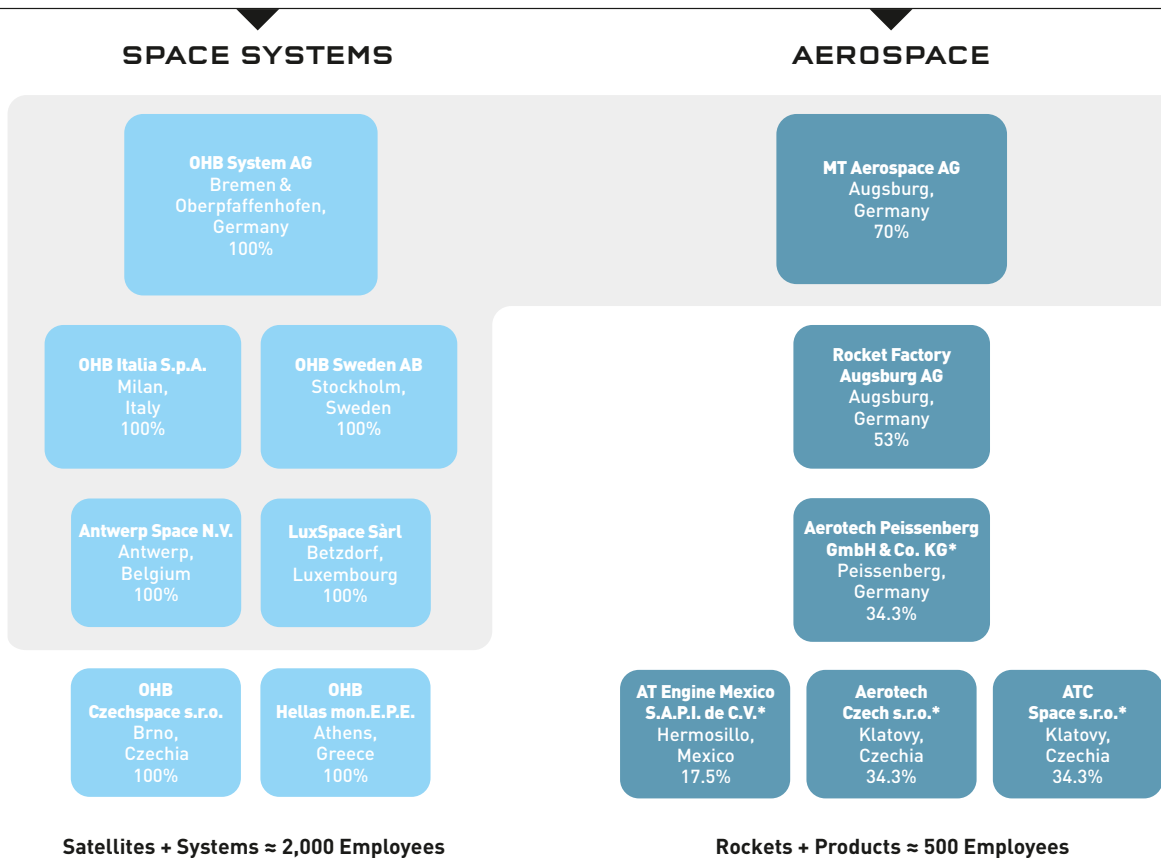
SPACE SYSTEMS

AEROSPACE

OHB System AG
Bremen & Oberpfaffenhofen, Germany
100%

OHB Italia S.p.A.
Milan, Italy
100%

OHB Sweden AB
Stockholm, Sweden
100%

Antwerp Space N.V.
Antwerp, Belgium
100%

LuxSpace Sàrl
Betzdorf, Luxembourg
100%

OHB Czechspace s.r.o.
Brno, Czechia
100%

OHB Hellas mon.E.P.E.
Athens, Greece
100%

Satellites + Systems ≈ 2,000 Employees

MT Aerospace AG
Augsburg, Germany
70%

Rocket Factory Augsburg AG
Augsburg, Germany
53%

Aerotech Peissenberg GmbH & Co. KG*
Peissenberg, Germany
34.3%

AT Engine Mexico S.A.P.I. de C.V.*
Hermosillo, Mexico
17.5%

Aerotech Czech s.r.o.*
Klatovy, Czechia
34.3%

ATC Space s.r.o.*
Klatovy, Czechia
34.3%

Rockets + Products ≈ 500 Employees